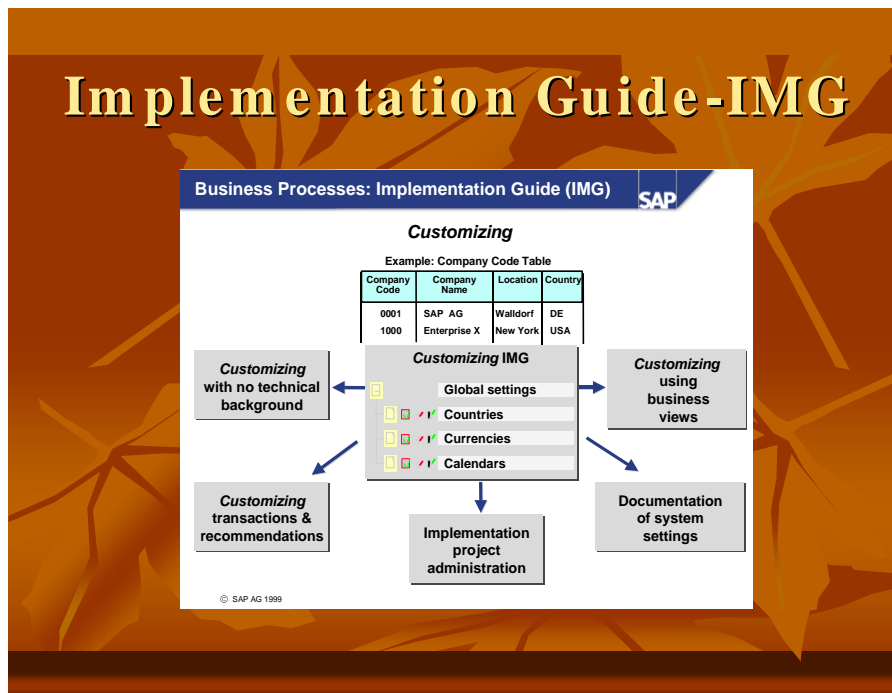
Implementation Guide-IMG

Business Processes: Implementation Guide (IMG)

SAP

Customizing

Example: Company Code Table

| Company Code | Company Name | Location | Country |
|---|---|---|---|
| 0001 | SAP AG | Walldorf | DE |
| 1000 | Enterprise X | New York | USA |

Customizing IMG

Global settings

Countries

Currencies

Calendars

Customizing with no technical background

Customizing using business views

Customizing transactions & recommendations

Implementation project administration

Documentation of system settings

© SAP AG 1999